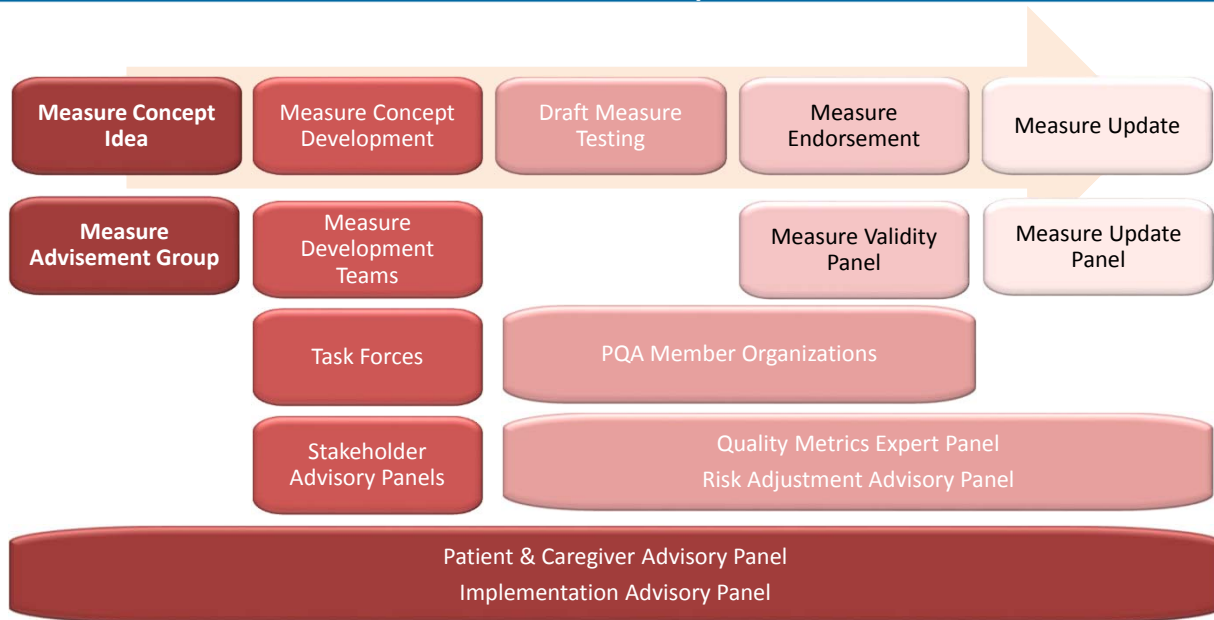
Measure Concept Idea

Measure Concept Development

Draft Measure Testing

Measure Endorsement

Measure Update

Measure Advisement Group

Measure Development Teams

Measure Validity Panel

Measure Update Panel

Task Forces

PQA Member Organizations

Stakeholder Advisory Panels

Quality Metrics Expert Panel
Risk Adjustment Advisory Panel

Patient & Caregiver Advisory Panel
Implementation Advisory Panel